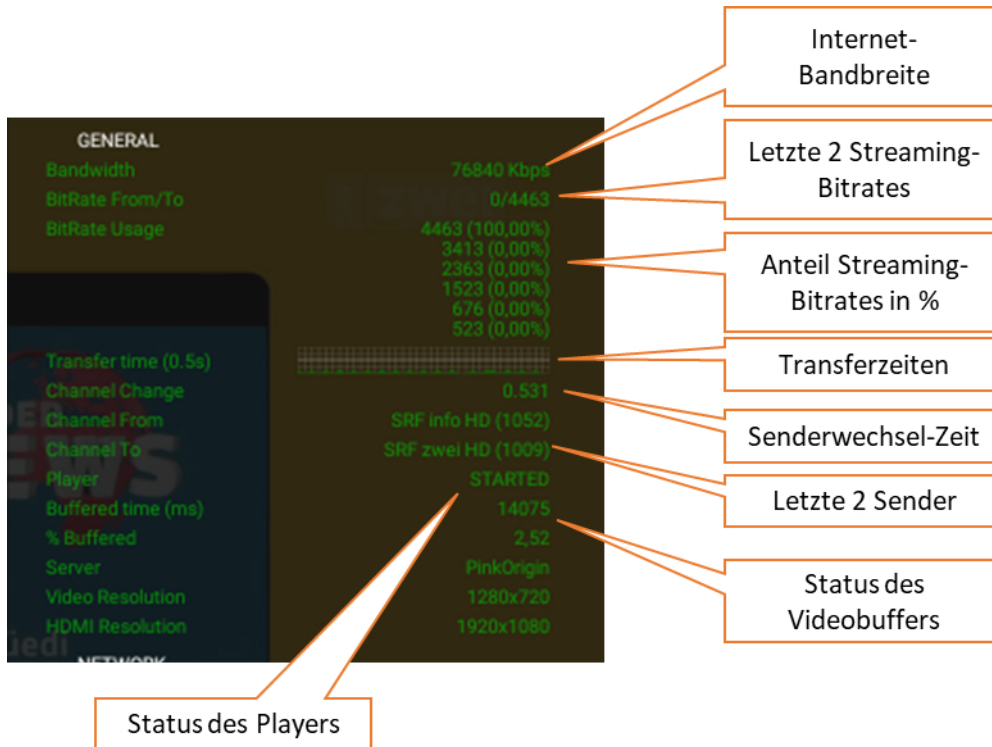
GENERAL

Bandwidth 76840 Kbps
BitRate From/To 0/4463
BitRate Usage 4463 (100,00%)
3413 (0,00%)
2363 (0,00%)
1523 (0,00%)
676 (0,00%)
523 (0,00%)
Transfer time (0.5s)
Channel Change 0.531
Channel From SRF info HD (1052)
Channel To SRF zwei HD (1009)
Player STARTED
Buffered time (ms) 14075
% Buffered 2,52
Server PinkOrigin
Video Resolution 1280x720
HDMI Resolution 1920x1080
NETWORK

Internet-Bandbreite

Letzte 2 Streaming-Bitrates

Anteil Streaming-Bitrates in %

Transferzeiten

Senderwechsel-Zeit

Letzte 2 Sender

Status des Videobuffers

Status des Players